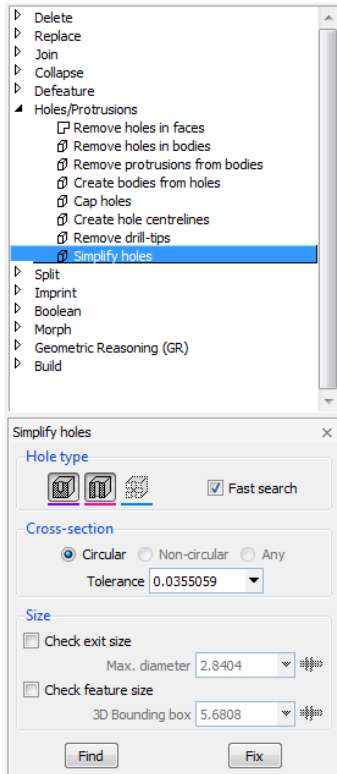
Delete
Replace
Join
Collapse
Defeature
Holes/Protrusions
Remove holes in faces
Remove holes in bodies
Remove protrusions from bodies
Create bodies from holes
Cap holes
Create hole centrelines
Remove drill-tips
Simplify holes
Split
Imprint
Boolean
Morph
Geometric Reasoning (GR)
Build

Simplify holes

Hole type

Fast search

Cross-section

Circular Non-circular Any

Tolerance 0.0355059

Size

Check exit size

Max. diameter 2.8404

Check feature size

3D Bounding box 5.6808

Find Fix